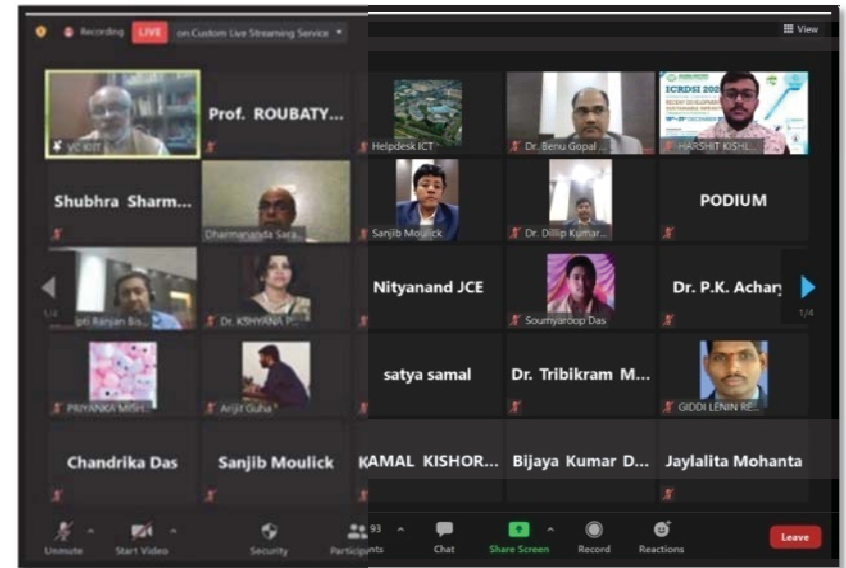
Recording LIVE on Custom Live Streaming Service

View

VC KIIT

Prof. ROUBATY...

Helpdesk ICT

Dr. Benu Gopal...

ICRDSI 202

HARSHIT KISHL...

Shubhra Sharm...

Dharmananda Sara...

Sanjib Moulick

Dr. Dillip Kumar...

PODIUM

pti Ranjan Bis...

Dr. KSHYANA P...

Nityanand JCE

Soumyaroop Das

Dr. P.K. Achary

1/4

1/4

PRIYANKA MISH...

Arijit Guha

satya samal

Dr. Tribikram M...

GIDDI LENIN RE...

Chandrika Das

Sanjib Moulick

KAMAL KISHOR...

Bijaya Kumar D...

Jaylalita Mohanta

Unmute

Start Video

Security

Participants 93

Chat

Share Screen

Record

Reactions

Leave